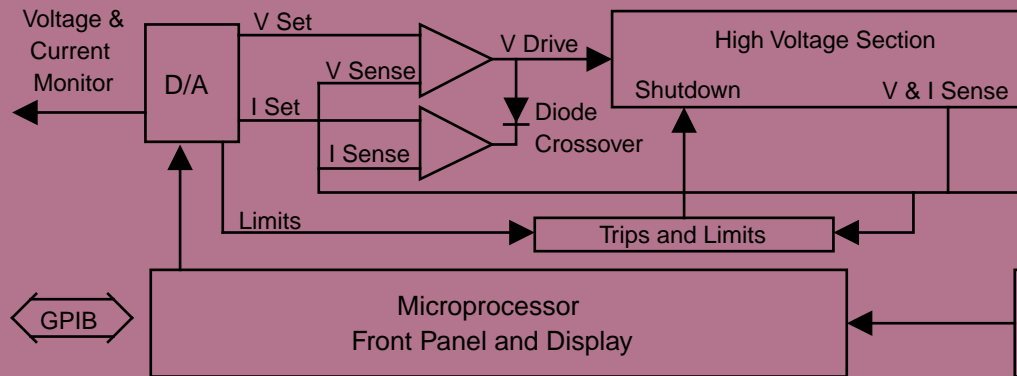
Voltage & Current Monitor

D/A

V Set

V Sense

I Set

I Sense

V Drive

Diode Crossover

High Voltage Section

Shutdown

V & I Sense

Limits

Trips and Limits

GPIB

Microprocessor
Front Panel and Display